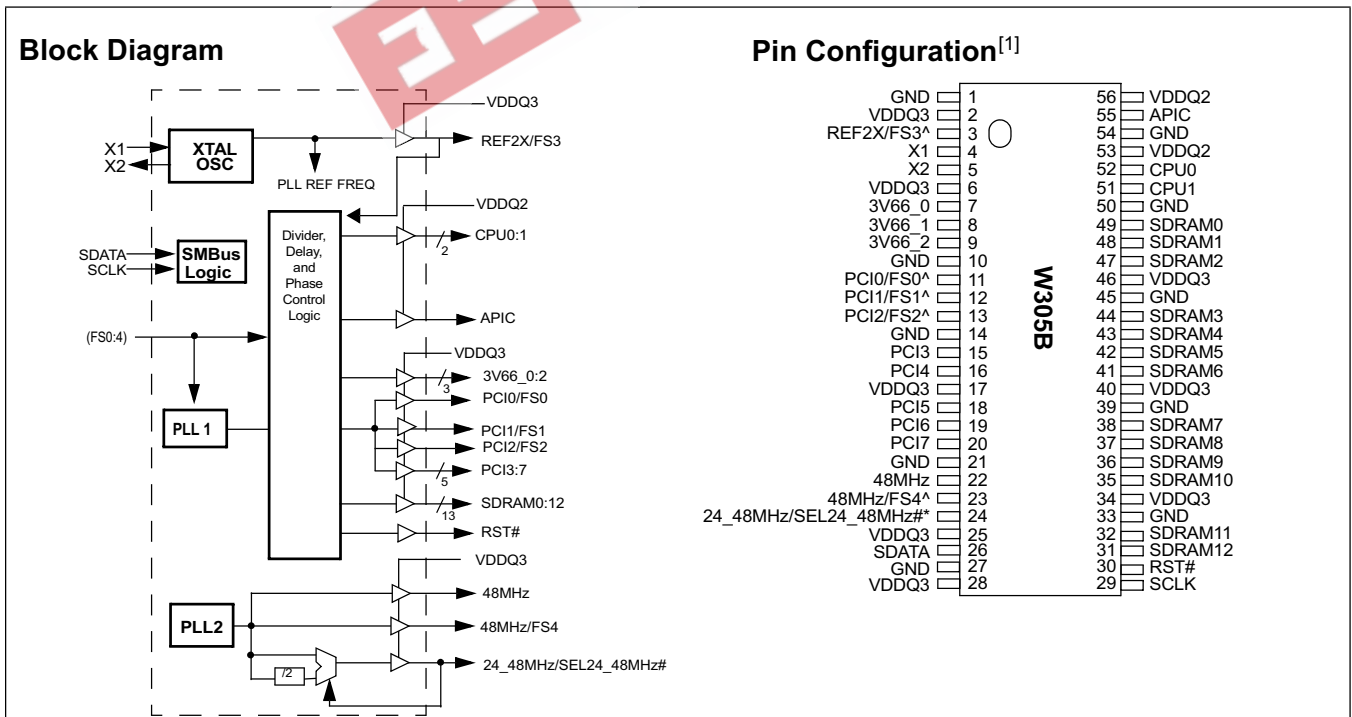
Block Diagram

VDDQ3
X1
X2
XTAL OSC
REF2X/FS3
PLL REF FREQ
VDDQ2
SDATA
SCLK
SMBus Logic
Divider, Delay, and Phase Control Logic
CPU0:1
2
APIC
(FS0:4)
VDDQ3
3V66_0:2
3
PCI0/FS0
PLL 1
PCI1/FS1
PCI2/FS2
PCI3:7
5
SDRAM0:12
13
RST#
VDDQ3
48MHz
PLL2
48MHz/FS4
/2
24_48MHz/SEL24_48MHz#

Pin Configuration$^{[1]}$

| | | | |
|---|---|---|---|
| GND | 1 | 56 | VDDQ2 |
| VDDQ3 | 2 | 55 | APIC |
| REF2X/FS3^ | 3 | 54 | GND |
| X1 | 4 | 53 | VDDQ2 |
| X2 | 5 | 52 | CPU0 |
| VDDQ3 | 6 | 51 | CPU1 |
| 3V66_0 | 7 | 50 | GND |
| 3V66_1 | 8 | 49 | SDRAM0 |
| 3V66_2 | 9 | 48 | SDRAM1 |
| GND | 10 | 47 | SDRAM2 |
| PCI0/FS0^ | 11 | 46 | VDDQ3 |
| PCI1/FS1^ | 12 | 45 | GND |
| PCI2/FS2^ | 13 | 44 | SDRAM3 |
| GND | 14 | 43 | SDRAM4 |
| PCI3 | 15 | 42 | SDRAM5 |
| PCI4 | 16 | 41 | SDRAM6 |
| VDDQ3 | 17 | 40 | VDDQ3 |
| PCI5 | 18 | 39 | GND |
| PCI6 | 19 | 38 | SDRAM7 |
| PCI7 | 20 | 37 | SDRAM8 |
| GND | 21 | 36 | SDRAM9 |
| 48MHz | 22 | 35 | SDRAM10 |
| 48MHz/FS4^ | 23 | 34 | VDDQ3 |
| 24_48MHz/SEL24_48MHz#* | 24 | 33 | GND |
| VDDQ3 | 25 | 32 | SDRAM11 |
| SDATA | 26 | 31 | SDRAM12 |
| GND | 27 | 30 | RST# |
| VDDQ3 | 28 | 29 | SCLK |

W305B